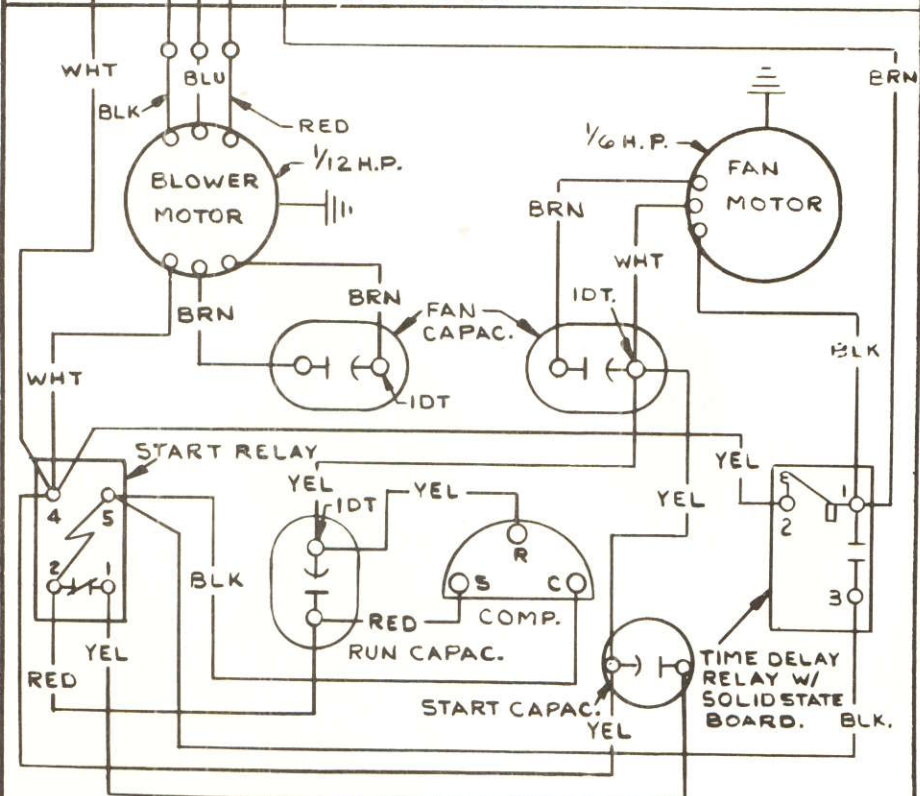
WHT
BLU
BLK
RED
1/12 H.P.
BLOWER MOTOR
BRN
1/6 H.P.
FAN MOTOR
BRN
WHT
BRN
BRN
FAN CAPAC.
IDT.
IDT
WHT
BLK
START RELAY
YEL
4
5
YEL
IDT
YEL
YEL
R
S
C
2
1
BLK
RED
COMP.
RUN CAPAC.
YEL
RED
START CAPAC.
YEL
6
2
1
3
TIME DELAY RELAY W/ SOLID STATE BOARD.
BLK.